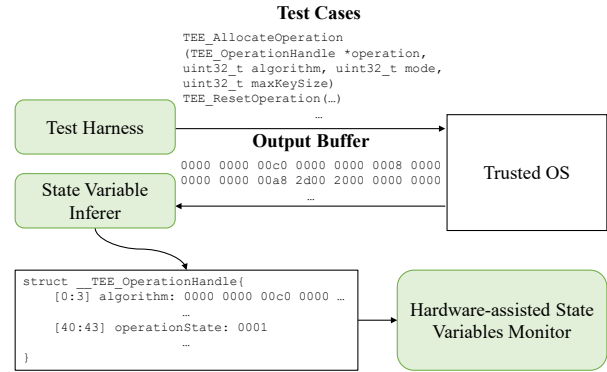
Test Cases

TEE_AllocateOperation
(TEE_OperationHandle *operation,
uint32_t algorithm, uint32_t mode,
uint32_t maxKeySize)
TEE_ResetOperation(…)
…

Test Harness

Output Buffer

0000 0000 00c0 0000 0000 0008 0000
0000 0000 00a8 2d00 2000 0000 0000
…

Trusted OS

State Variable Inferer

struct __TEE_OperationHandle{
[0:3] algorithm: 0000 0000 00c0 0000 …
…
[40:43] operationState: 0001
…
}

Hardware-assisted State Variables Monitor